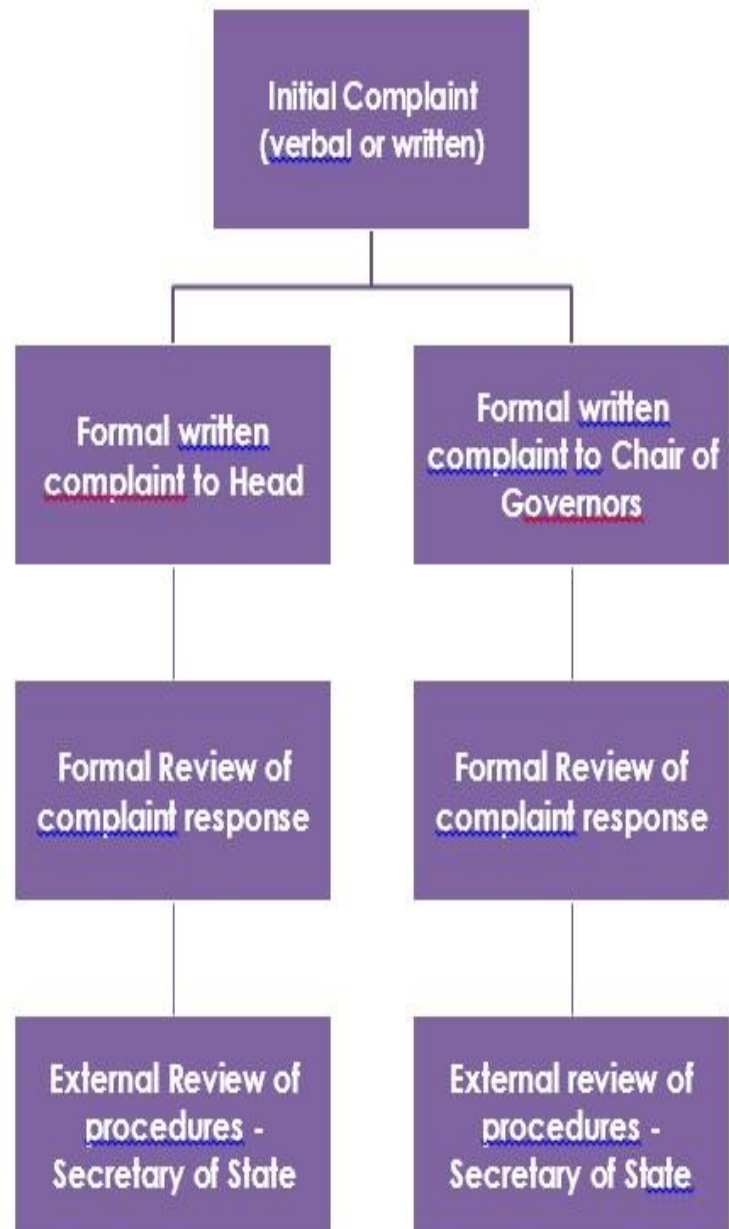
Initial Complaint (verbal or written)

Formal written complaint to Head

Formal written complaint to Chair of Governors

Formal Review of complaint response

Formal Review of complaint response

External Review of procedures - Secretary of State

External review of procedures - Secretary of State